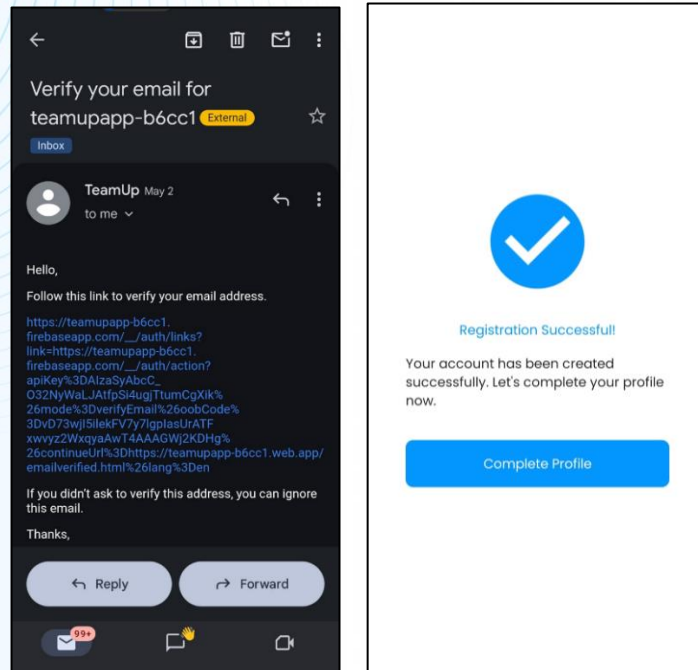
Verify your email for teamupapp-b6cc1 External

Inbox

TeamUp May 2
to me

Hello,

Follow this link to verify your email address.

https://teamupapp-b6cc1.firebaseapp.com/__/auth/links?link=https://teamupapp-b6cc1.firebaseapp.com/__/auth/action?apiKey%3DAIzaSyAbcC_O32NyWaLJAtfpSi4ugjTtumCgXik%26mode%3DverifyEmail%26oobCode%3DvD73wjI5ilekFV7y7lgpIasUrATFxwvyz2WxqyaAwT4AAAGWj2KDHg%26continueUrl%3Dhttps://teamupapp-b6cc1.web.app/emailverified.html%26lang%3Den

If you didn't ask to verify this address, you can ignore this email.

Thanks,

Reply

Forward

99+

Registration Successful!

Your account has been created successfully. Let's complete your profile now.

Complete Profile